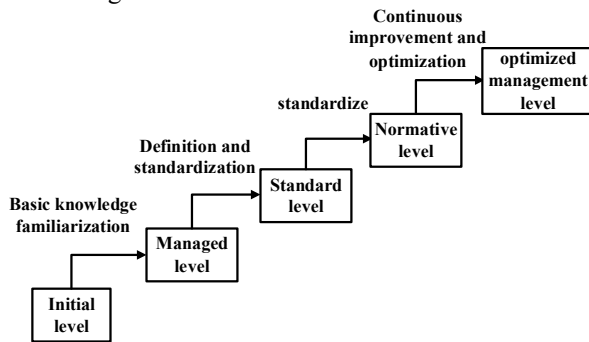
Continuous improvement and optimization

optimized management level

standardize

Normative level

Definition and standardization

Standard level

Basic knowledge familiarization

Managed level

Initial level